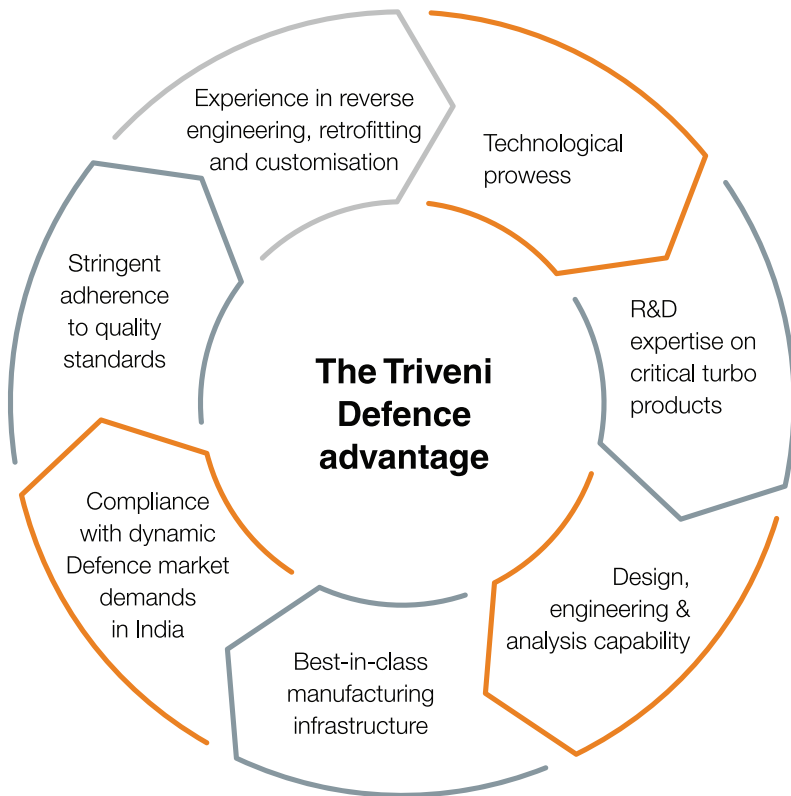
The Triveni Defence advantage

Technological prowess

R&D expertise on critical turbo products

Design, engineering & analysis capability

Best-in-class manufacturing infrastructure

Compliance with dynamic Defence market demands in India

Stringent adherence to quality standards

Experience in reverse engineering, retrofitting and customisation